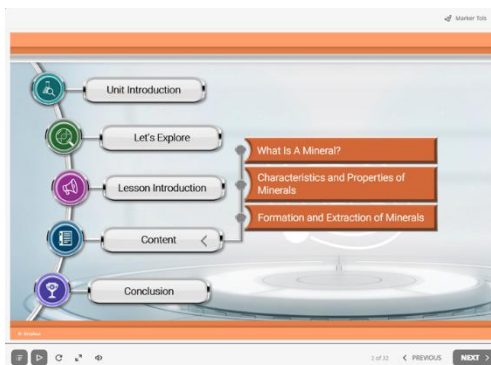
Marker Tols

Unit Introduction

Let's Explore

Lesson Introduction

Content <

Conclusion

What Is A Mineral?

Characteristics and Properties of Minerals

Formation and Extraction of Minerals

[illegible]

2 of 33 < PREVIOUS NEXT >